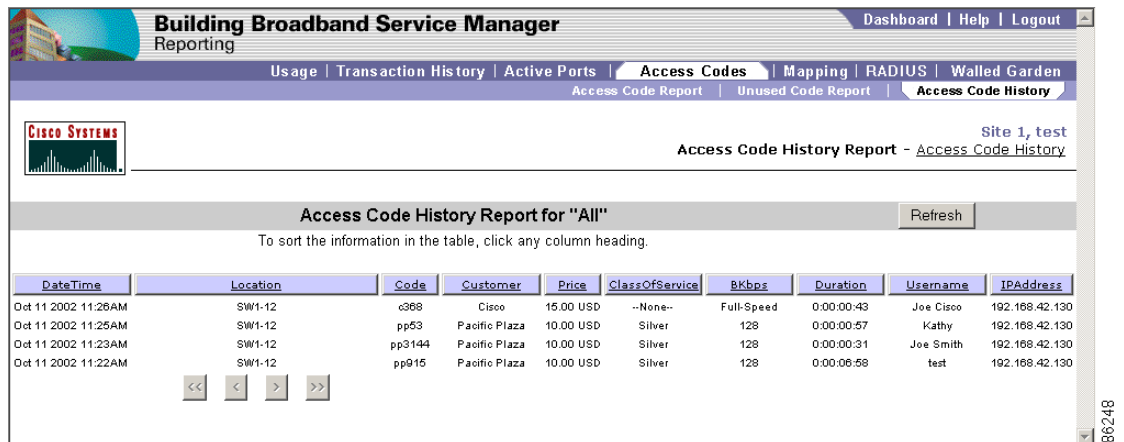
Building Broadband Service Manager
Reporting

Dashboard | Help | Logout

Usage | Transaction History | Active Ports | Access Codes | Mapping | RADIUS | Walled Garden

Access Code Report | Unused Code Report | Access Code History

CISCO SYSTEMS

Site 1, test
Access Code History Report - Access Code History

Access Code History Report for "All"

Refresh

To sort the information in the table, click any column heading.

| DateTime | Location | Code | Customer | Price | ClassOfService | BKbps | Duration | Username | IPAddress |
|---|---|---|---|---|---|---|---|---|---|
| Oct 11 2002 11:26AM | SW1-12 | c368 | Cisco | 15.00 USD | --None-- | Full-Speed | 0:00:00:43 | Joe Cisco | 192.168.42.130 |
| Oct 11 2002 11:25AM | SW1-12 | pp53 | Pacific Plaza | 10.00 USD | Silver | 128 | 0:00:00:57 | Kathy | 192.168.42.130 |
| Oct 11 2002 11:23AM | SW1-12 | pp3144 | Pacific Plaza | 10.00 USD | Silver | 128 | 0:00:00:31 | Joe Smith | 192.168.42.130 |
| Oct 11 2002 11:22AM | SW1-12 | pp915 | Pacific Plaza | 10.00 USD | Silver | 128 | 0:00:06:58 | test | 192.168.42.130 |

<< < > >>

86248